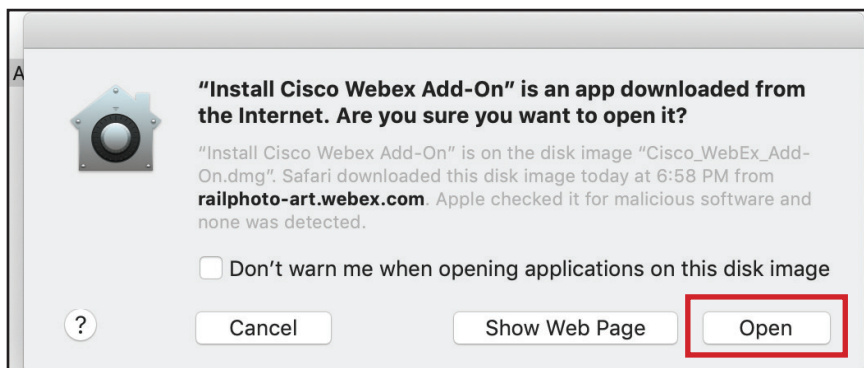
A

"Install Cisco Webex Add-On" is an app downloaded from the Internet. Are you sure you want to open it?

"Install Cisco Webex Add-On" is on the disk image "Cisco_WebEx_Add-On.dmg". Safari downloaded this disk image today at 6:58 PM from railphoto-art.webex.com. Apple checked it for malicious software and none was detected.

Don't warn me when opening applications on this disk image

?

Cancel

Show Web Page

Open